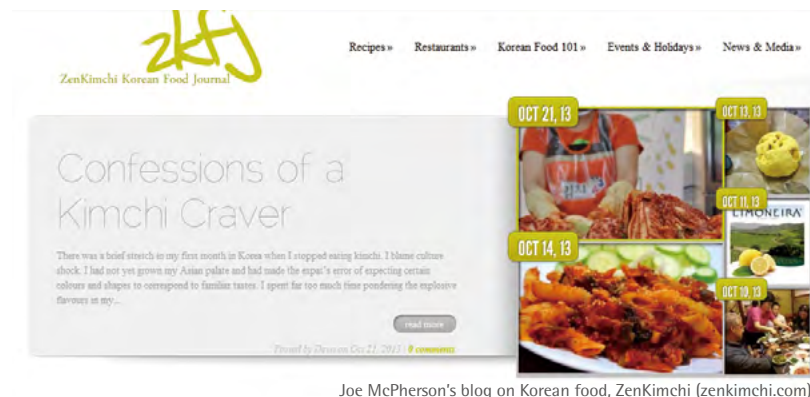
zkfj
ZenKimchi Korean Food Journal

Recipes » Restaurants » Korean Food 101 » Events & Holidays » News & Media »

Confessions of a Kimchi Craver

There was a brief stretch in my first month in Korea when I stopped eating kimchi. I blame culture shock. I had not yet grown my Asian palate and had made the expat's error of expecting certain colours and shapes to correspond to familiar tastes. I spent far too much time pondering the explosive flavours in my...

read more

Posted by Dawson Oct 21, 2013 / 0 comments

OCT 21, 13
OCT 13, 13
OCT 11, 13
LIMONEIRA
OCT 14, 13
OCT 10, 13

Joe McPherson's blog on Korean food, ZenKimchi (zenkimchi.com)